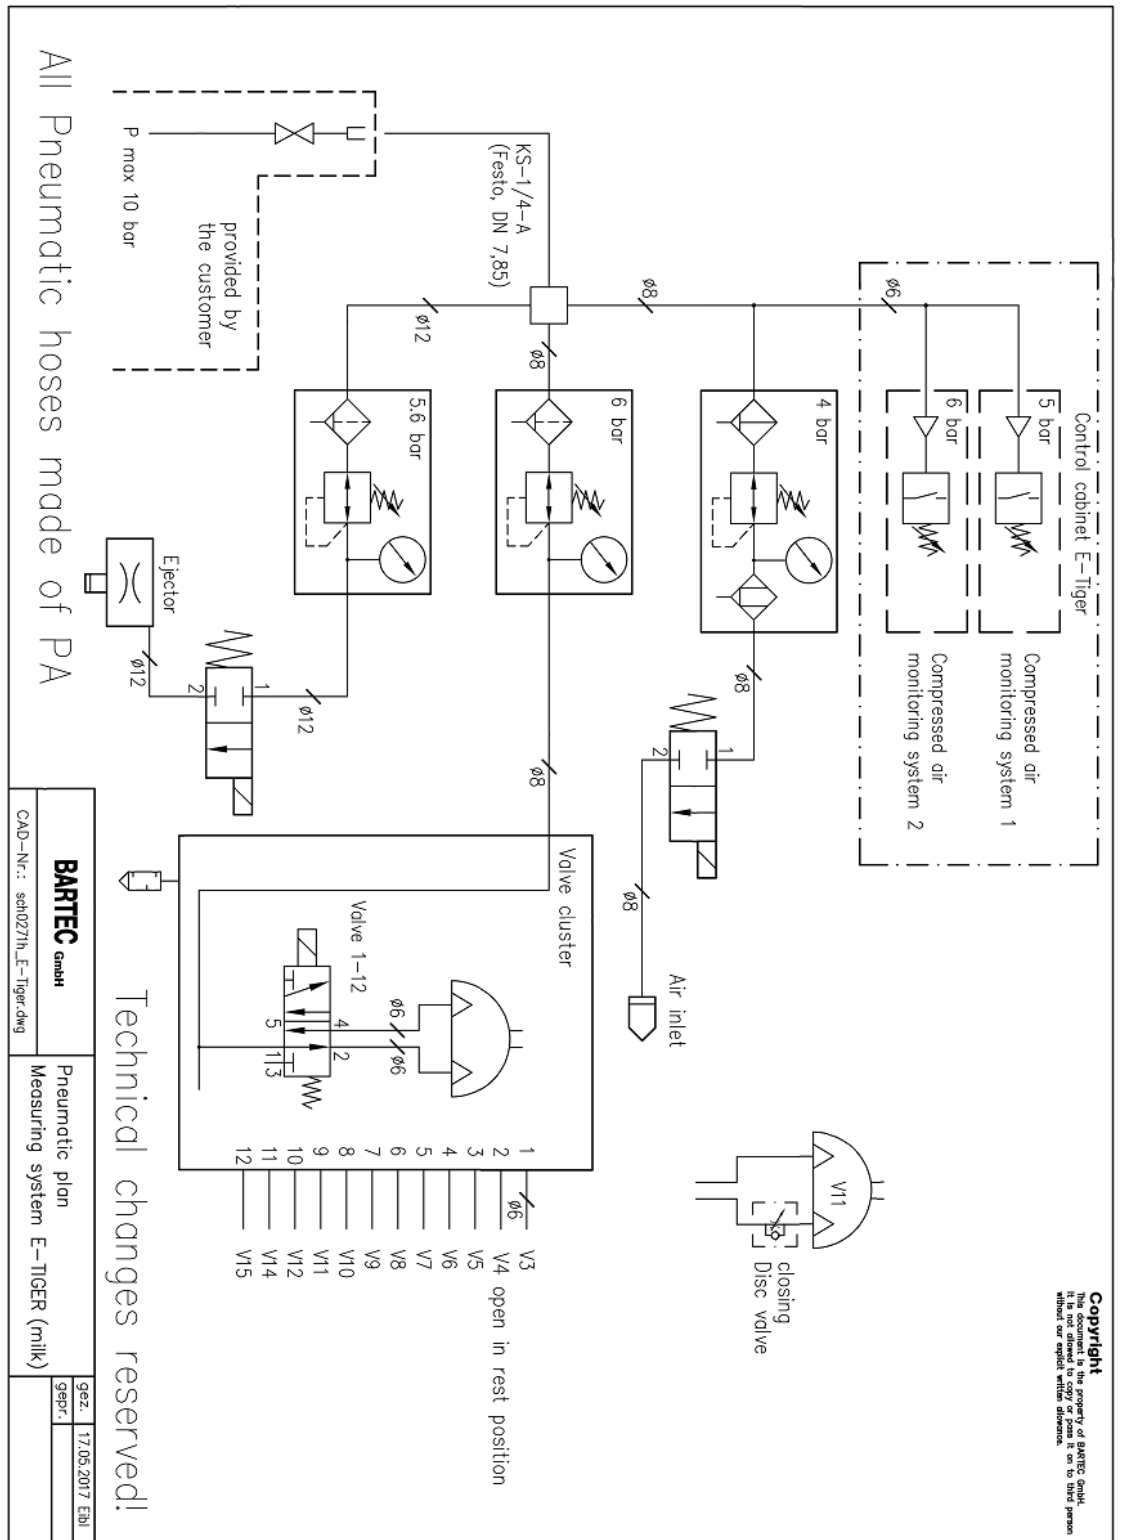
All Pneumatic hoses made of PA

P max 10 bar

provided by the customer

KS-1/4-A (Festo, DN 7,85)

ø12

ø8

ø8

ø6

Control cabinet E-Tiger

5 bar

6 bar

Compressed air monitoring system 1

Compressed air monitoring system 2

4 bar

6 bar

5.6 bar

Ejector

ø12

2

1

ø12

ø8

ø8

1

2

ø8

Air inlet

Valve cluster

Valve 1-12

ø6

ø6

4

2

5

1

3

1 2 3 4 5 6 7 8 9 10 11 12

ø6

V3
V4 open in rest position
V5
V6
V7
V8
V9
V10
V11
V12
V14
V15

V11

closing
Disc valve

Copyright
This document is the property of BARTEC GmbH. It is not allowed to copy or pass it on to third person without our explicit written allowance.

Technical changes reserved!

BARTEC GmbH

CAD-Nr.: sch027Ih_E-Tiger.dwg

Pneumatic plan
Measuring system E-TIGER (milk)

gez. 17.05.2017 Eibl
gepr.